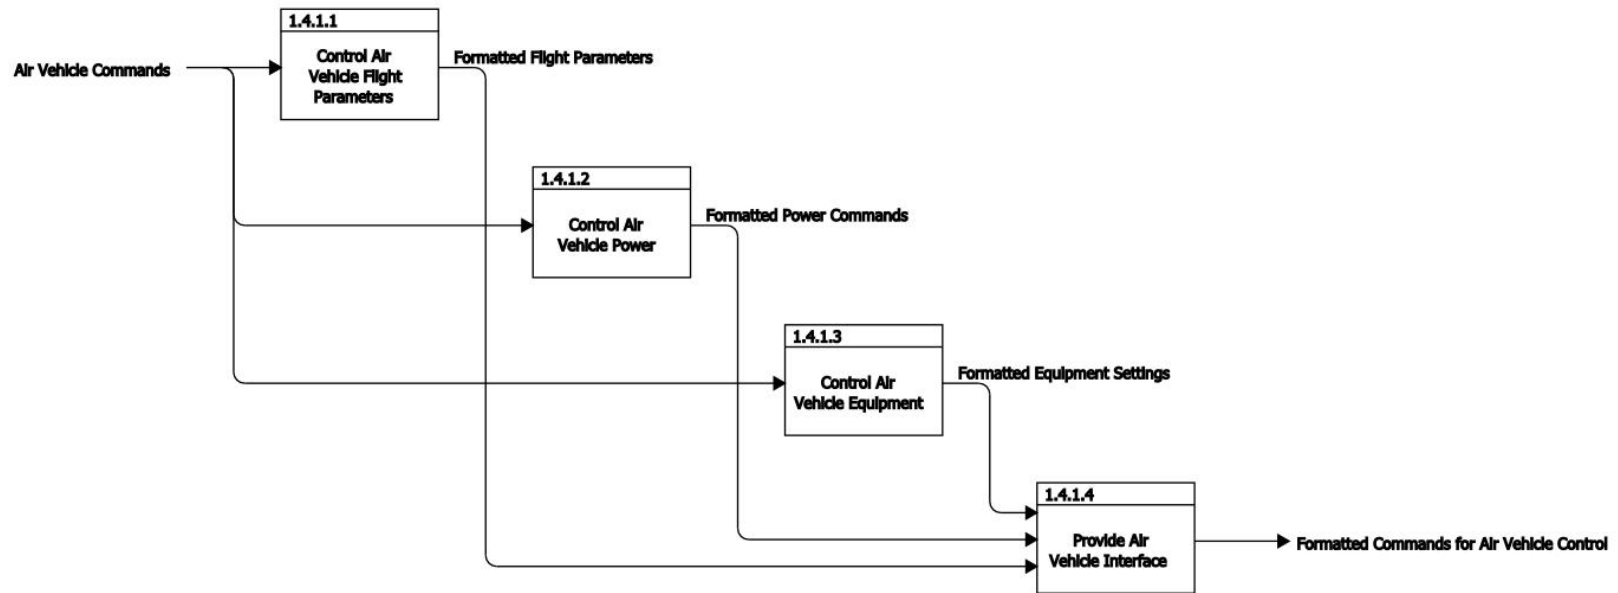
Air Vehicle Commands

1.4.1.1
Control Air Vehicle Flight Parameters

Formatted Flight Parameters

1.4.1.2
Control Air Vehicle Power

Formatted Power Commands

1.4.1.3
Control Air Vehicle Equipment

Formatted Equipment Settings

1.4.1.4
Provide Air Vehicle Interface

Formatted Commands for Air Vehicle Control